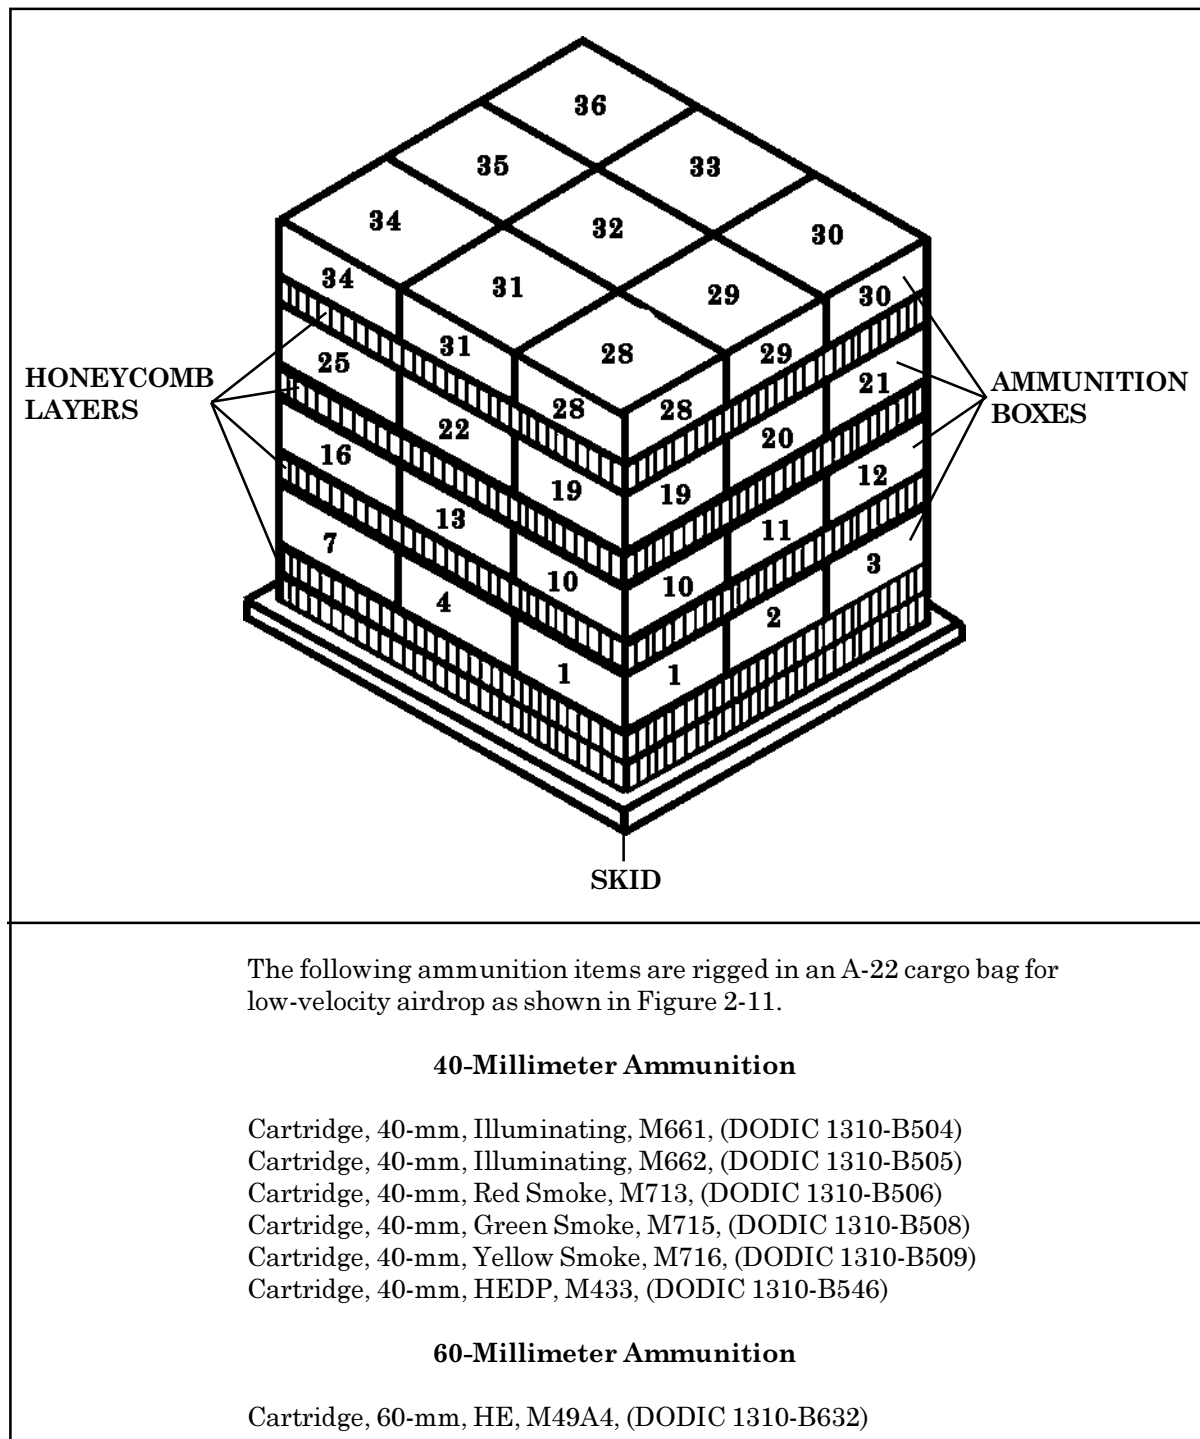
36

35

33

34

32

30

34

31

29

30

31

28

29

25

HONEYCOMB LAYERS

28

28

21

AMMUNITION BOXES

22

20

16

19

19

12

13

11

7

10

10

3

4

2

1

1

SKID

The following ammunition items are rigged in an A-22 cargo bag for low-velocity airdrop as shown in Figure 2-11.

**40-Millimeter Ammunition**

Cartridge, 40-mm, Illuminating, M661, (DODIC 1310-B504)
Cartridge, 40-mm, Illuminating, M662, (DODIC 1310-B505)
Cartridge, 40-mm, Red Smoke, M713, (DODIC 1310-B506)
Cartridge, 40-mm, Green Smoke, M715, (DODIC 1310-B508)
Cartridge, 40-mm, Yellow Smoke, M716, (DODIC 1310-B509)
Cartridge, 40-mm, HEDP, M433, (DODIC 1310-B546)

**60-Millimeter Ammunition**

Cartridge, 60-mm, HE, M49A4, (DODIC 1310-B632)